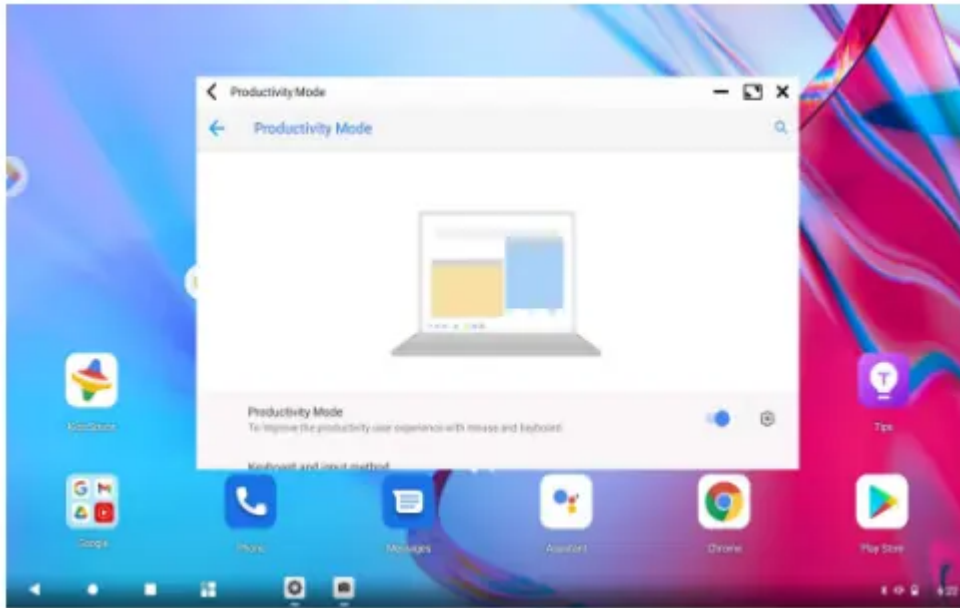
Productivity Mode

Productivity Mode

Productivity Mode
To improve the productivity user experience with mouse and keyboard

Keyboard and input method

Kidsource

Tips

Google

Phone

Messages

Assistant

Chrome

Play Store